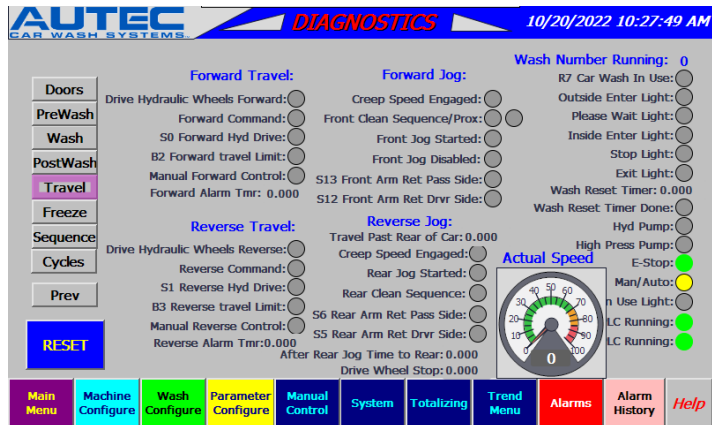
AUTEC
CAR WASH SYSTEMS

DIAGNOSTICS

10/20/2022 10:27:49 AM

Doors
PreWash
Wash
PostWash
Travel
Freeze
Sequence
Cycles

Prev

RESET

Forward Travel:
Drive Hydraulic Wheels Forward:
Forward Command:
S0 Forward Hyd Drive:
B2 Forward travel Limit:
Manual Forward Control:
Forward Alarm Tmr: 0.000

Reverse Travel:
Drive Hydraulic Wheels Reverse:
Reverse Command:
S1 Reverse Hyd Drive:
B3 Reverse travel Limit:
Manual Reverse Control:
Reverse Alarm Tmr:0.000

Forward Jog:
Creep Speed Engaged:
Front Clean Sequence/Prox:
Front Jog Started:
Front Jog Disabled:
S13 Front Arm Ret Pass Side:
S12 Front Arm Ret Drvr Side:

Reverse Jog:
Travel Past Rear of Car: 0.000
Creep Speed Engaged:
Rear Jog Started:
Rear Clean Sequence:
S6 Rear Arm Ret Pass Side:
S5 Rear Arm Ret Drvr Side:
After Rear Jog Time to Rear: 0.000
Drive Wheel Stop: 0.000

Wash Number Running: 0
R7 Car Wash In Use:
Outside Enter Light:
Please Wait Light:
Inside Enter Light:
Stop Light:
Exit Light:
Wash Reset Timer: 0.000
Wash Reset Timer Done:
Hyd Pump:
High Press Pump:
E-Stop:
Man/Auto:
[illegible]n Use Light:
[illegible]LC Running:
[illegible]LC Running:

Actual Speed
0 10 20 30 40 50 60 70 80 90 100
0

Main Menu
Machine Configure
Wash Configure
Parameter Configure
Manual Control
System
Totalizing
Trend Menu
Alarms
Alarm History
Help